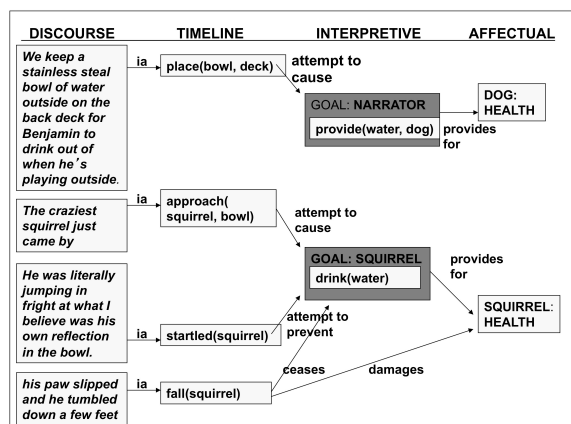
DISCOURSE TIMELINE INTERPRETIVE AFFECTUAL

We keep a stainless steal bowl of water outside on the back deck for Benjamin to drink out of when he's playing outside.

ia

place(bowl, deck)

attempt to cause

GOAL: NARRATOR

provide(water, dog)

provides for

DOG: HEALTH

The craziest squirrel just came by

ia

approach(squirrel, bowl)

attempt to cause

GOAL: SQUIRREL

drink(water)

provides for

He was literally jumping in fright at what I believe was his own reflection in the bowl.

ia

startled(squirrel)

attempt to prevent

SQUIRREL: HEALTH

his paw slipped and he tumbled down a few feet

ia

fall(squirrel)

ceases

damages